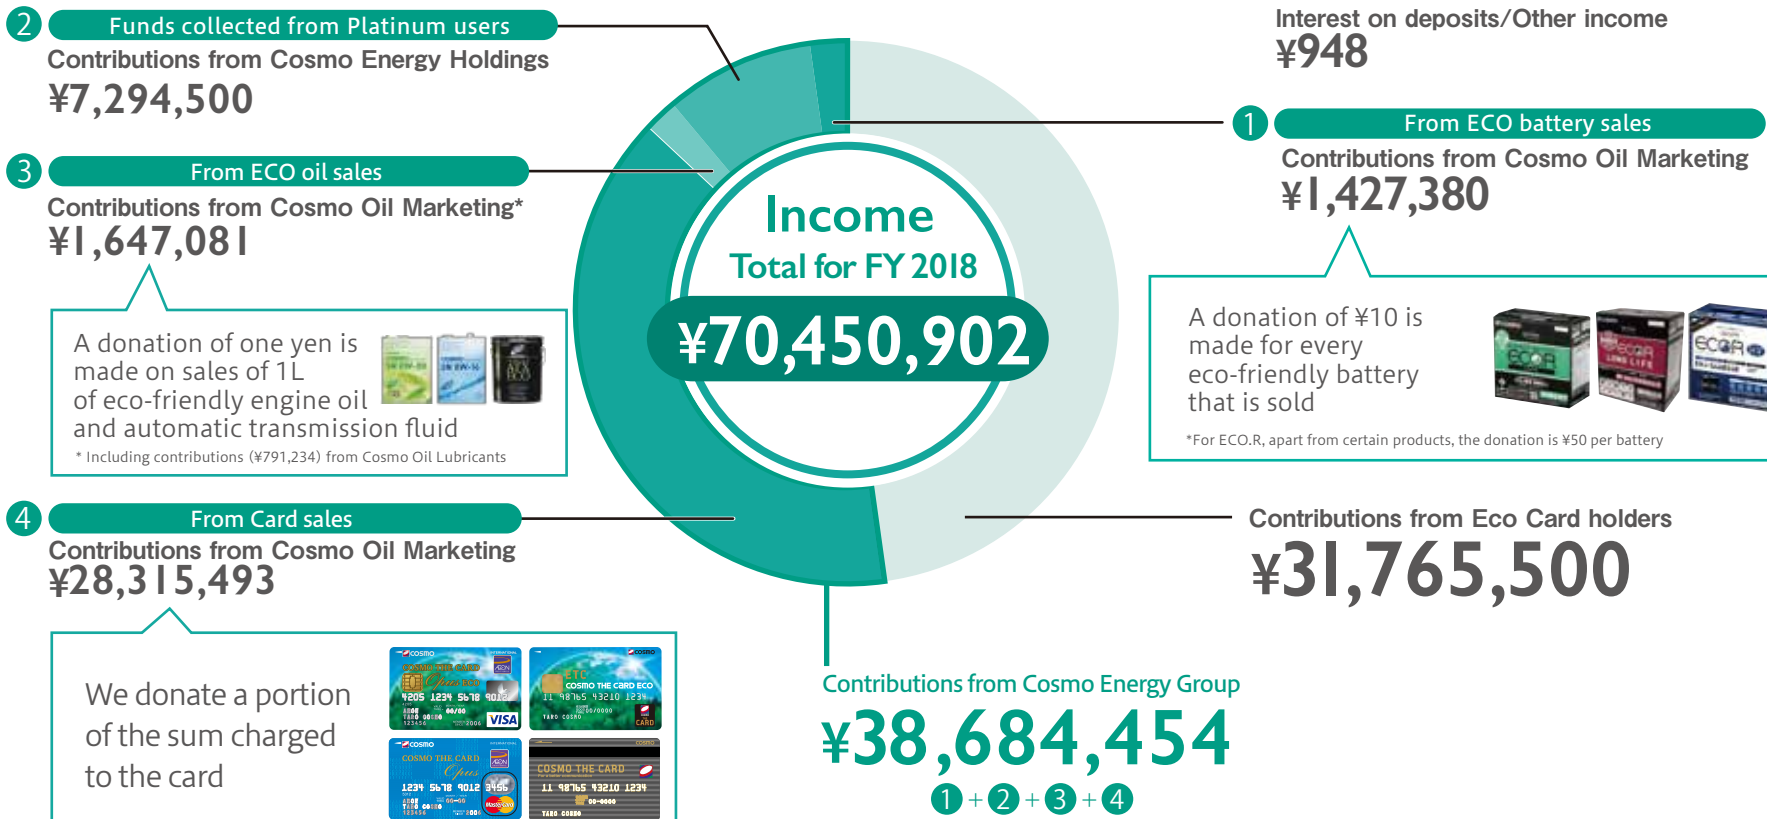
2 Funds collected from Platinum users
Contributions from Cosmo Energy Holdings
¥7,294,500

3 From ECO oil sales
Contributions from Cosmo Oil Marketing*
¥1,647,081

A donation of one yen is made on sales of 1L of eco-friendly engine oil and automatic transmission fluid

* Including contributions (¥791,234) from Cosmo Oil Lubricants

4 From Card sales
Contributions from Cosmo Oil Marketing
¥28,315,493

We donate a portion of the sum charged to the card

Income
Total for FY 2018
¥70,450,902

Interest on deposits/Other income
¥948

1 From ECO battery sales
Contributions from Cosmo Oil Marketing
¥1,427,380

A donation of ¥10 is made for every eco-friendly battery that is sold

*For ECO.R, apart from certain products, the donation is ¥50 per battery

Contributions from Eco Card holders
¥31,765,500

Contributions from Cosmo Energy Group
¥38,684,454
1+2+3+4